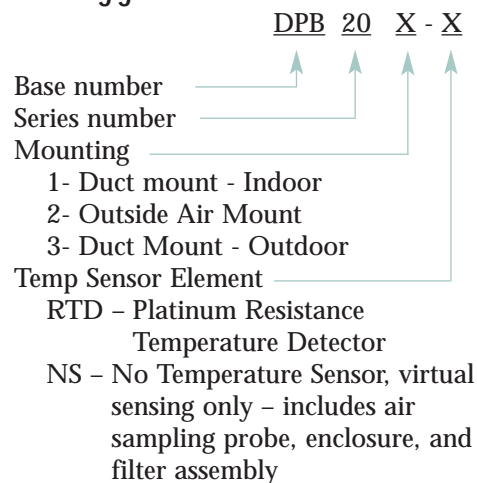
DPB 20 X - X

Base number
Series number
Mounting
1- Duct mount - Indoor
2- Outside Air Mount
3- Duct Mount - Outdoor
Temp Sensor Element
RTD – Platinum Resistance Temperature Detector
NS – No Temperature Sensor, virtual sensing only – includes air sampling probe, enclosure, and filter assembly